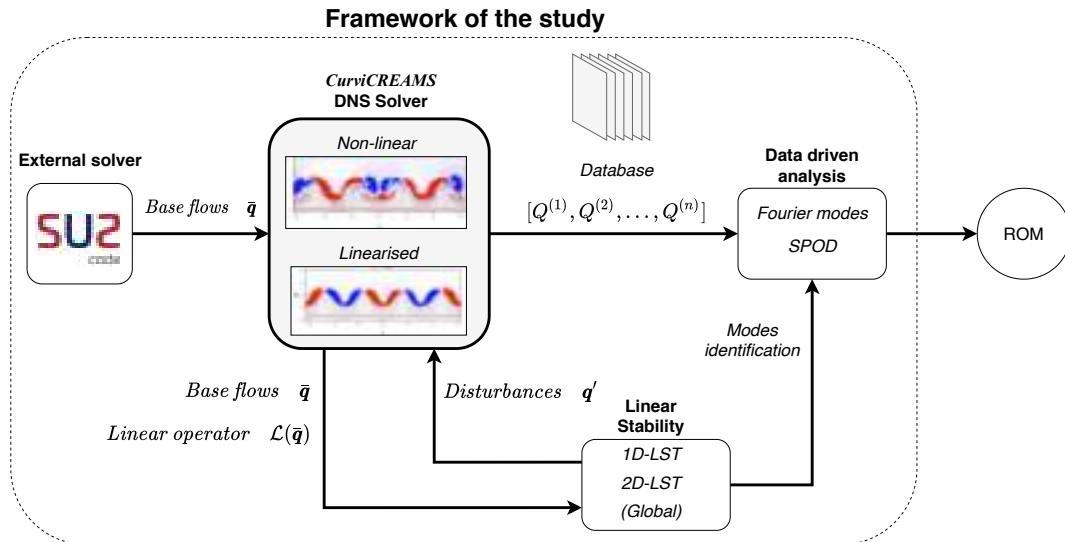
Framework of the study

CurviCREAMS
DNS Solver

Non-linear

Linearised

External solver

SU2
code

Base flows $\bar{\boldsymbol{q}}$

Database

$[Q^{(1)}, Q^{(2)}, \ldots, Q^{(n)}]$

Data driven analysis

Fourier modes

SPOD

ROM

Modes identification

Base flows $\bar{\boldsymbol{q}}$

Linear operator $\mathcal{L}(\bar{\boldsymbol{q}})$

Disturbances $\boldsymbol{q}'$

Linear Stability

1D-LST

2D-LST

(Global)